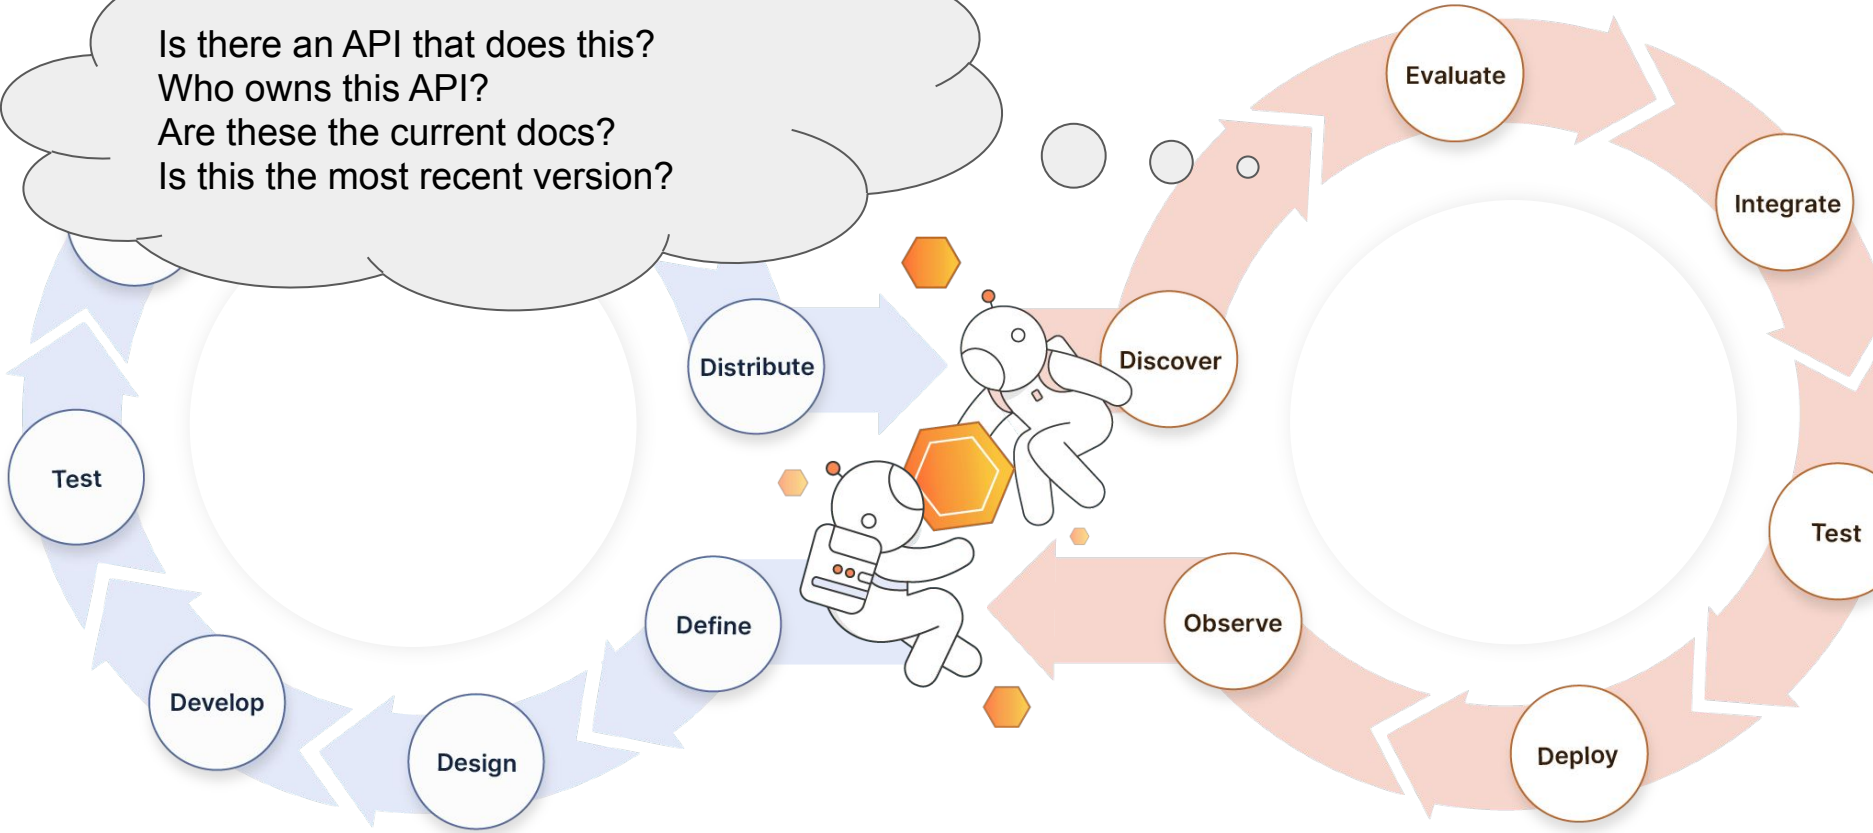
Is there an API that does this?
Who owns this API?
Are these the current docs?
Is this the most recent version?

Distribute

Test

Define

Develop

Design

Evaluate

Integrate

Discover

Test

Observe

Deploy